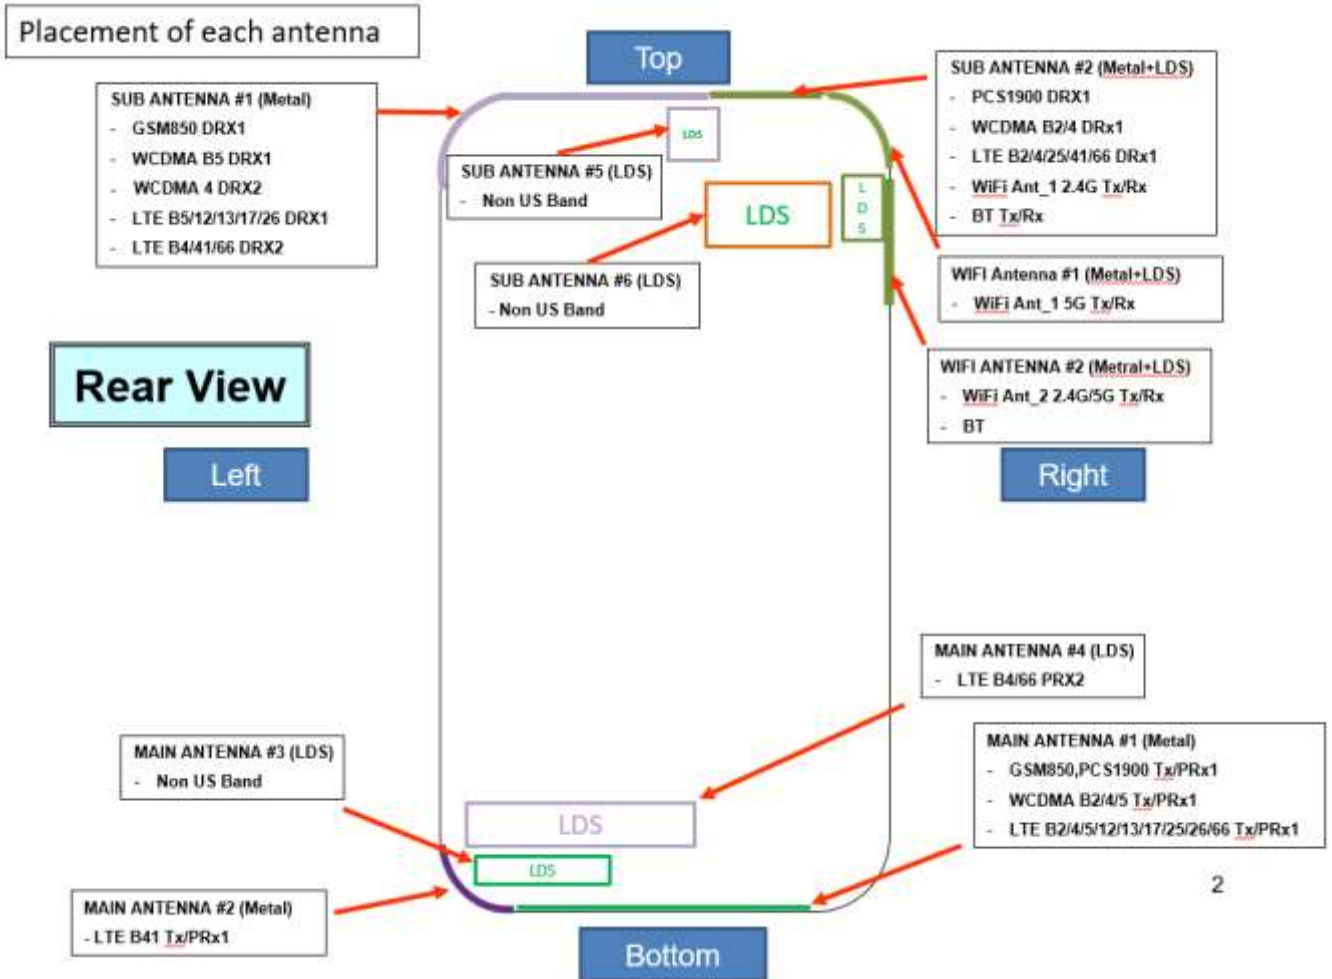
Placement of each antenna

Top

SUB ANTENNA #1 (Metal)
- GSM850 DRX1
- WCDMA B5 DRX1
- WCDMA 4 DRX2
- LTE B5/12/13/17/26 DRX1
- LTE B4/41/66 DRX2

SUB ANTENNA #2 (Metal+LDS)
- PCS1900 DRX1
- WCDMA B2/4 DRx1
- LTE B2/4/25/41/66 DRx1
- WiFi Ant_1 2.4G Tx/Rx
- BT Tx/Rx

LDS

SUB ANTENNA #5 (LDS)
- Non US Band

LDS

LDS

SUB ANTENNA #6 (LDS)
- Non US Band

WIFI Antenna #1 (Metal+LDS)
- WiFi Ant_1 5G Tx/Rx

WIFI ANTENNA #2 (Metral+LDS)
- WiFi Ant_2 2.4G/5G Tx/Rx
- BT

Rear View

Left

Right

MAIN ANTENNA #4 (LDS)
- LTE B4/66 PRX2

MAIN ANTENNA #1 (Metal)
- GSM850,PCS1900 Tx/PRx1
- WCDMA B2/4/5 Tx/PRx1
- LTE B2/4/5/12/13/17/25/26/66 Tx/PRx1

MAIN ANTENNA #3 (LDS)
- Non US Band

LDS

LDS

MAIN ANTENNA #2 (Metal)
- LTE B41 Tx/PRx1

Bottom

2